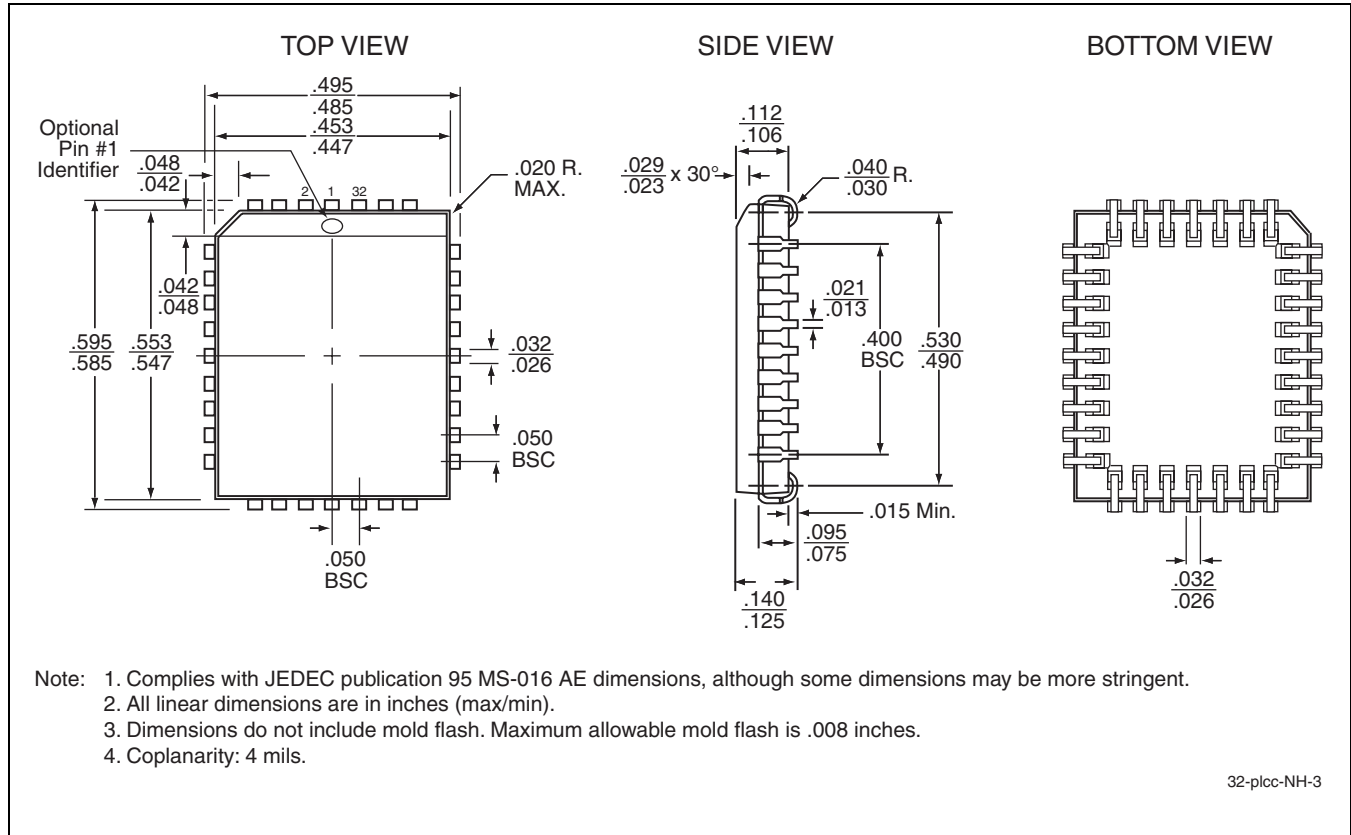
TOP VIEW

SIDE VIEW

BOTTOM VIEW

$\frac{.495}{.485}$

$\frac{.453}{.447}$

Optional Pin #1 Identifier

$\frac{.048}{.042}$

2 1 32

.020 R. MAX.

$\frac{.042}{.048}$

$\frac{.595}{.585}$

$\frac{.553}{.547}$

$\frac{.032}{.026}$

.050 BSC

.050 BSC

$\frac{.112}{.106}$

$\frac{.029}{.023}$ x 30°

$\frac{.040}{.030}$ R.

$\frac{.021}{.013}$

.400 BSC

$\frac{.530}{.490}$

.015 Min.

$\frac{.095}{.075}$

$\frac{.140}{.125}$

$\frac{.032}{.026}$

Note: 1. Complies with JEDEC publication 95 MS-016 AE dimensions, although some dimensions may be more stringent.
2. All linear dimensions are in inches (max/min).
3. Dimensions do not include mold flash. Maximum allowable mold flash is .008 inches.
4. Coplanarity: 4 mils.

32-plcc-NH-3